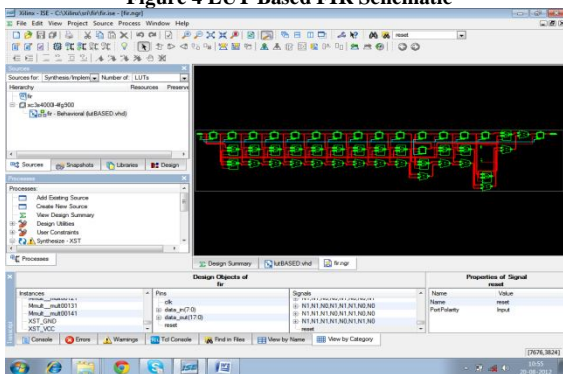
Figure 4 LUT Based FIR Schematic

Xilinx - ISE - C:\Xilinx\sri\fir\fir.ise - [fir.ngr]

File Edit View Project Source Process Window Help

reset

Sources

Sources for: Synthesis/Implem Number of LUTs

Hierarchy Resources Preserve

fir

xc3s4000-4fg900

fir - Behavioral (lutBASED.vhd)

Sources Snapshots Libraries Design

Processes

Processes:

Add Existing Source

Create New Source

View Design Summary

Design Utilities

User Constraints

Synthesize - XST

Processes

Design Summary lutBASED.vhd fir.ngr

Design Objects of fir

Instances

Mmult_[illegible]

Mmult_n00131

Mmult_n00141

XST_GND

XST_VCC

Pins

clk

data_in(7:0)

data_out(17:0)

reset

Signals

N1,N1,N0,N0,N1,N0,N0,N1

N1,N1,N0,N1,N1,N0,N1,N0

N1,N1,N1,N1,N0,N1,N0,N0

N1,N1,N1,N1,N0,N1,N1,N0

reset

Properties of Signal reset

Name Value

Name reset

PortPolarity Input

Console Errors Warnings Tcl Console Find in Files View by Name View by Category

[7676,3824]

10:55

20-06-2012